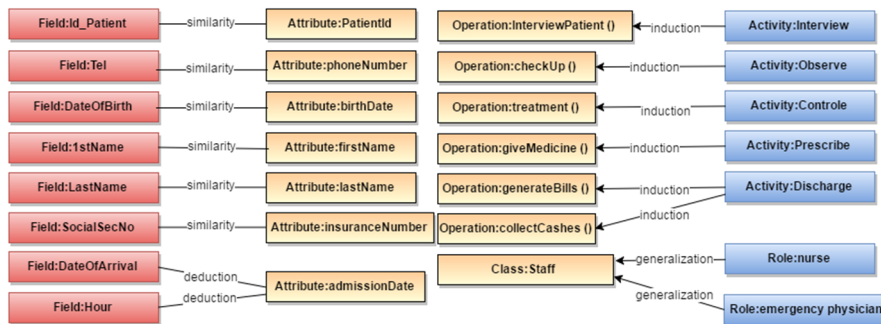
Field:Id_Patient — similarity — Attribute:PatientId
Field:Tel — similarity — Attribute:phoneNumber
Field:DateOfBirth — similarity — Attribute:birthDate
Field:1stName — similarity — Attribute:firstName
Field:LastName — similarity — Attribute:lastName
Field:SocialSecNo — similarity — Attribute:insuranceNumber
Field:DateOfArrival — deduction — Attribute:admissionDate
Field:Hour — deduction — Attribute:admissionDate

Operation:InterviewPatient () — induction — Activity:Interview
Operation:checkUp () — induction — Activity:Observe
Operation:treatment () — induction — Activity:Controle
Operation:giveMedicine () — induction — Activity:Prescribe
Operation:generateBills () — induction — Activity:Discharge
Operation:collectCashes () — induction — Activity:Discharge
Class:Staff — generalization — Role:nurse
Class:Staff — generalization — Role:emergency physician